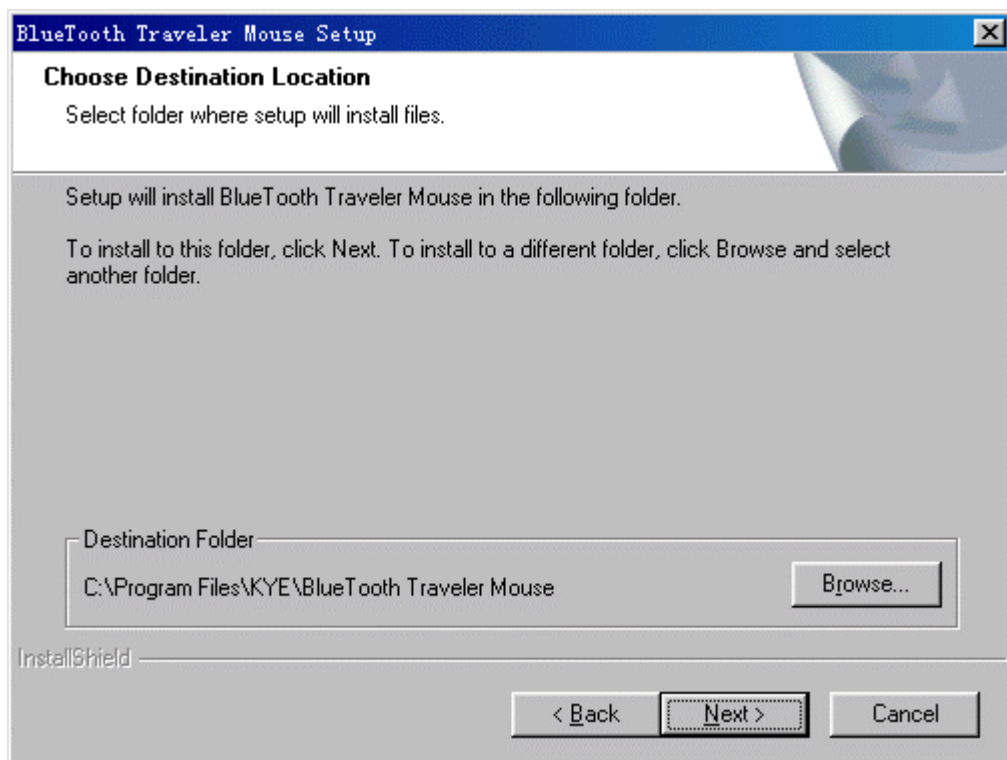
BlueTooth Traveler Mouse Setup

Choose Destination Location

Select folder where setup will install files.

Setup will install BlueTooth Traveler Mouse in the following folder.

To install to this folder, click Next. To install to a different folder, click Browse and select another folder.

Destination Folder

C:\Program Files\KYE\BlueTooth Traveler Mouse

Browse...

InstallShield

< Back

Next >

Cancel